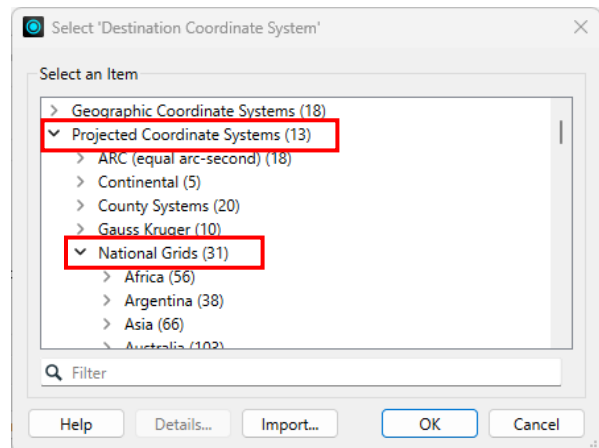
Select 'Destination Coordinate System'

Select an Item

Geographic Coordinate Systems (18)
Projected Coordinate Systems (13)
ARC (equal arc-second) (18)
Continental (5)
County Systems (20)
Gauss Kruger (10)
National Grids (31)
Africa (56)
Argentina (38)
Asia (66)
Australia (103)

Filter

Help
Details...
Import...
OK
Cancel